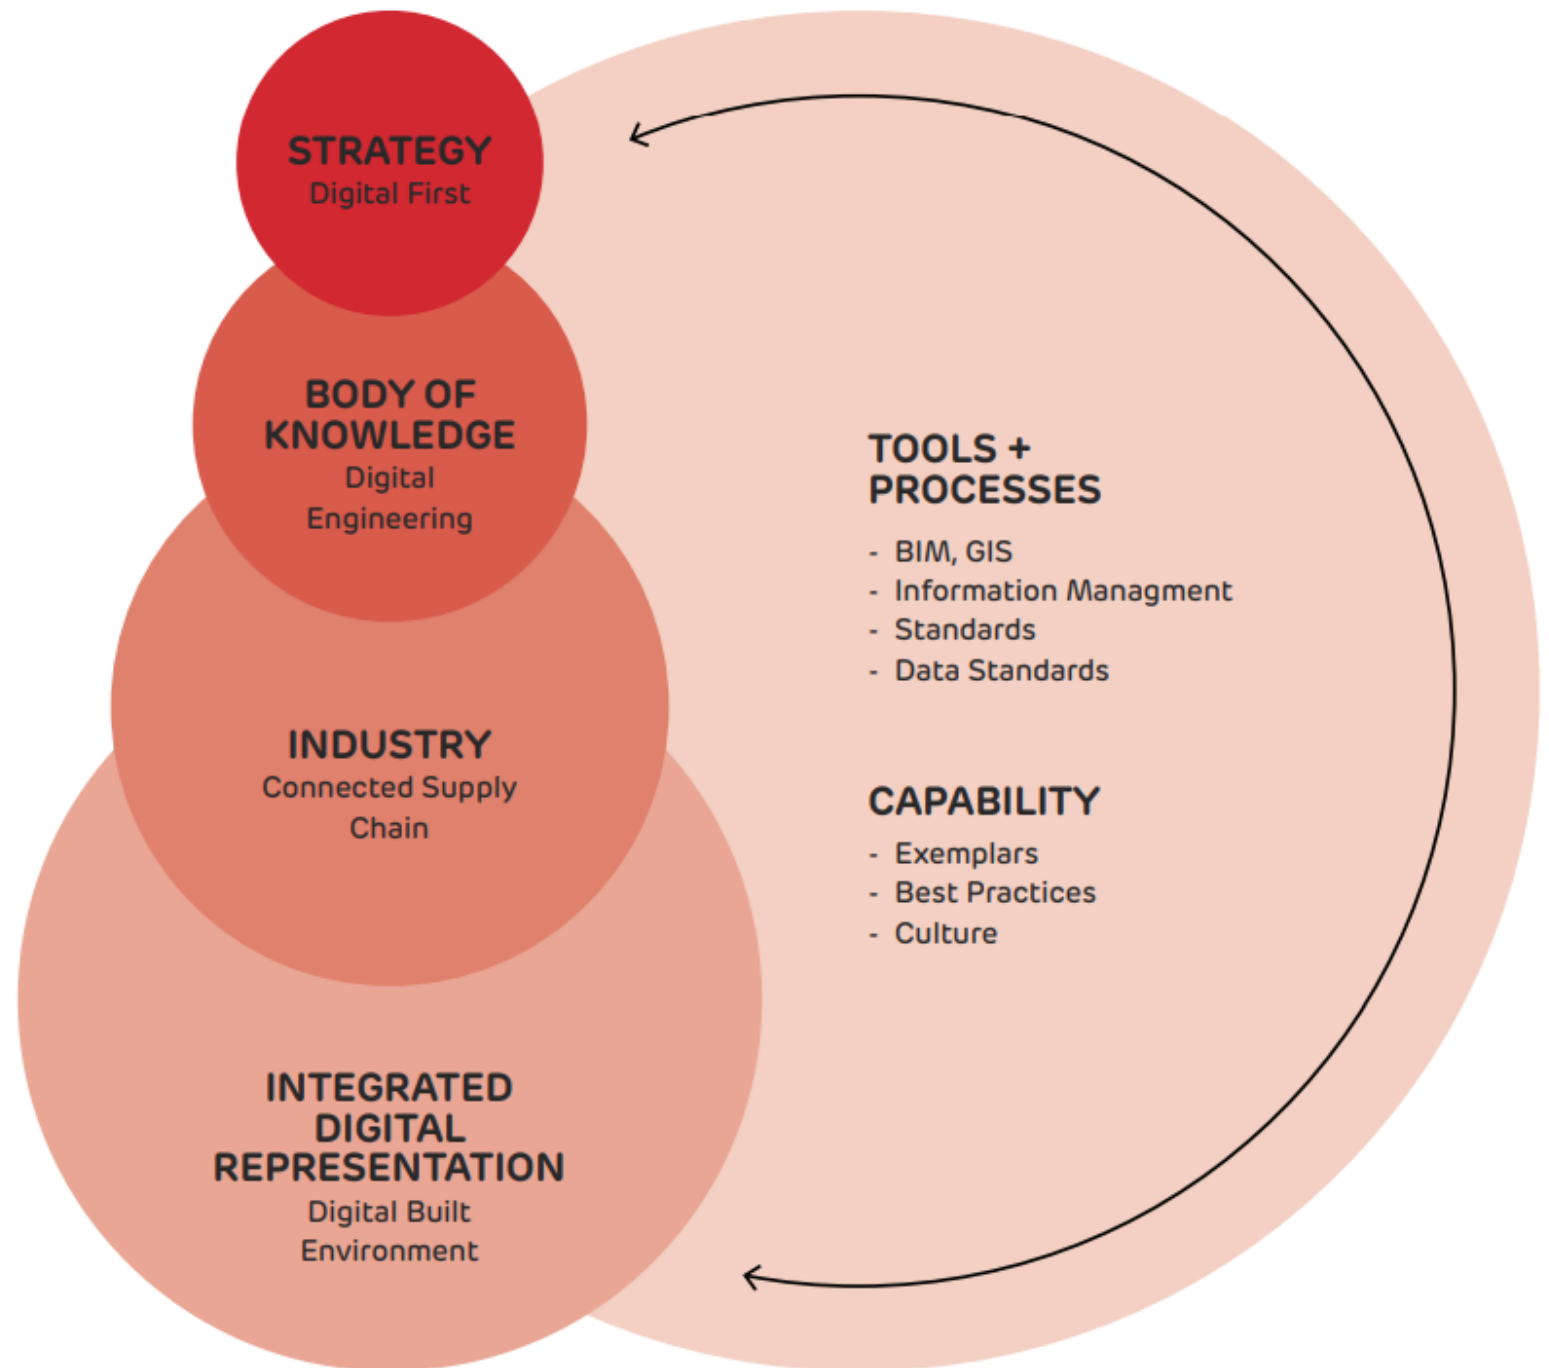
STRATEGY
Digital First

BODY OF KNOWLEDGE
Digital Engineering

INDUSTRY
Connected Supply Chain

INTEGRATED DIGITAL REPRESENTATION
Digital Built Environment

TOOLS + PROCESSES
- BIM, GIS
- Information Managment
- Standards
- Data Standards

CAPABILITY
- Exemplars
- Best Practices
- Culture